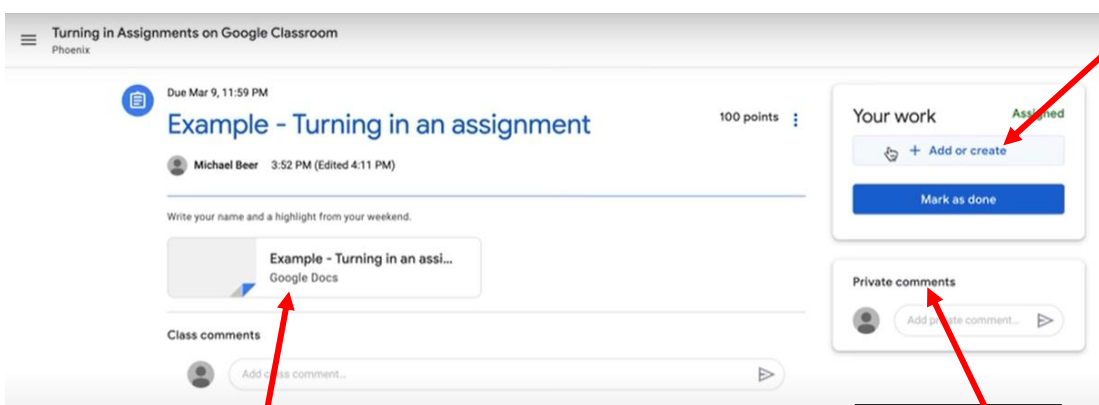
Turning in Assignments on Google Classroom
Phoenix

Due Mar 9, 11:59 PM
Example - Turning in an assignment
100 points
Michael Beer 3:52 PM (Edited 4:11 PM)

Write your name and a highlight from your weekend.

Example - Turning in an assi...
Google Docs

Class comments
Add class comment...

Your work
Assigned
+ Add or create
Mark as done

Private comments
Add private comment...